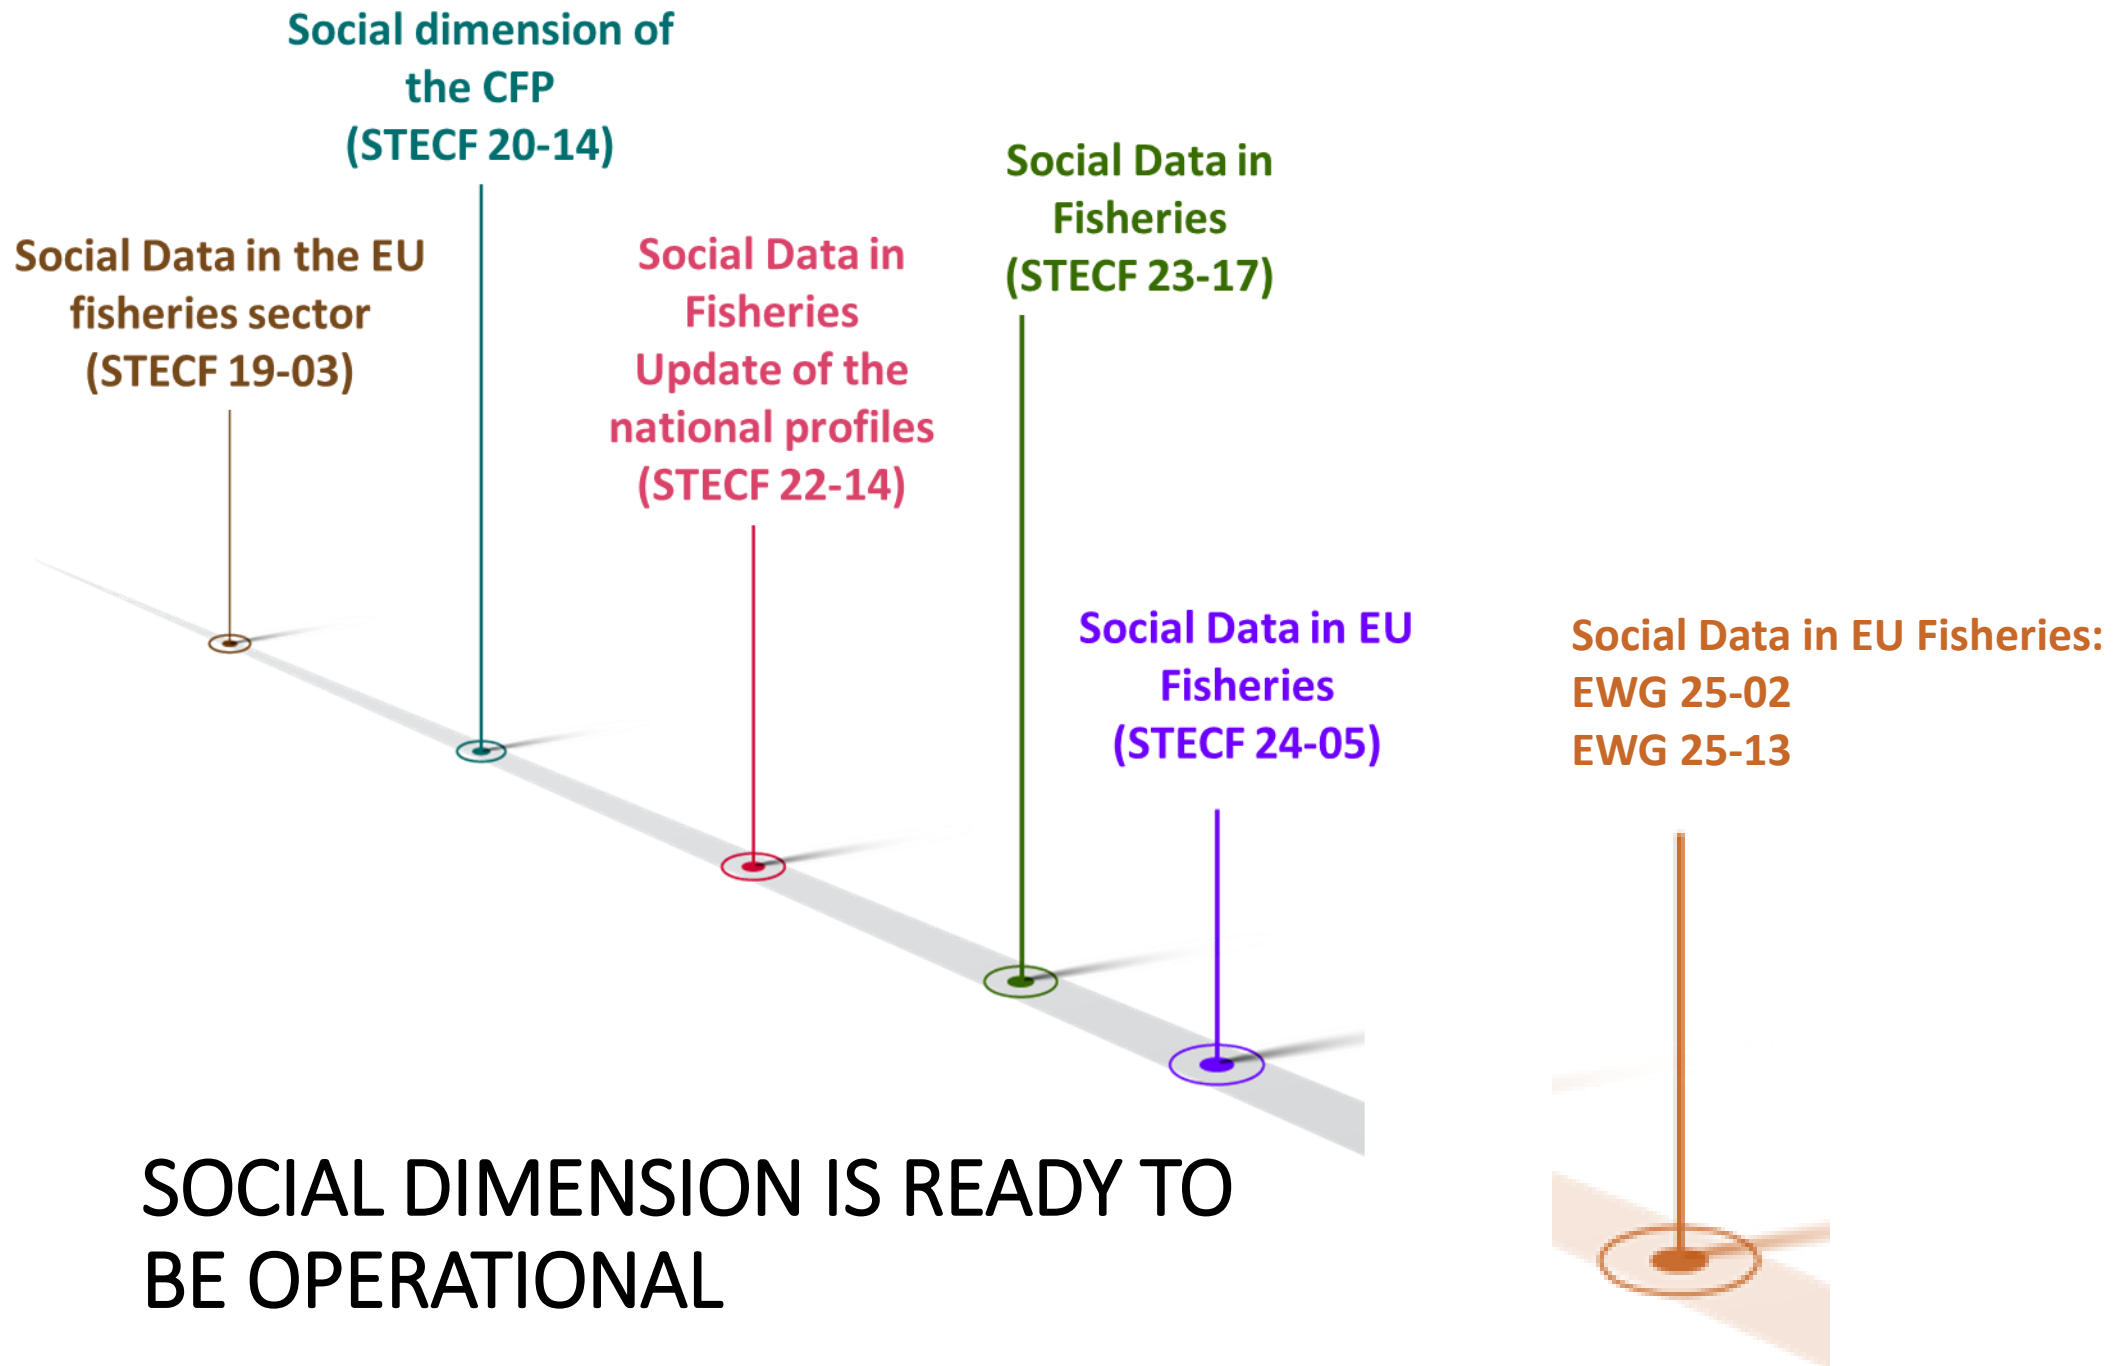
Social Data in the EU fisheries sector (STECF 19-03)

Social dimension of the CFP (STECF 20-14)

Social Data in Fisheries Update of the national profiles (STECF 22-14)

Social Data in Fisheries (STECF 23-17)

Social Data in EU Fisheries (STECF 24-05)

Social Data in EU Fisheries:
EWG 25-02
EWG 25-13

SOCIAL DIMENSION IS READY TO BE OPERATIONAL